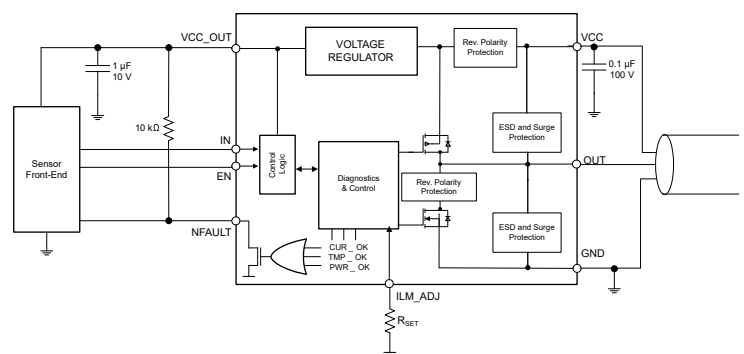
VCC_OUT

VOLTAGE REGULATOR

Rev. Polarity Protection

VCC

1 µF
10 V

0.1 µF
100 V

10 kΩ

IN

EN

Sensor Front-End

Control Logic

Diagnostics & Control

ESD and Surge Protection

OUT

Rev. Polarity Protection

ESD and Surge Protection

NFAULT

CUR _ OK
TMP _ OK
PWR _ OK

GND

ILM_ADJ

$R_{SET}$